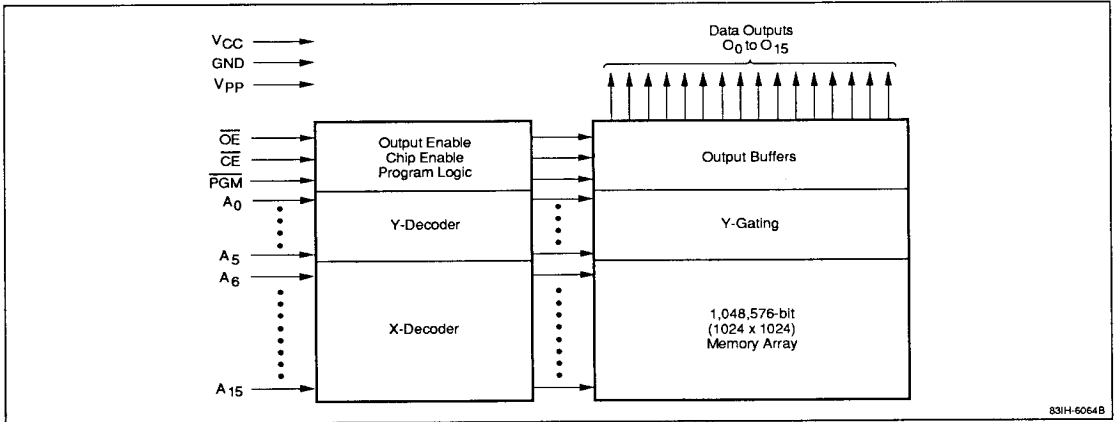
$V_{CC}$
GND
$V_{PP}$

Data Outputs
$O_0$ to $O_{15}$

$\overline{OE}$
$\overline{CE}$
$\overline{PGM}$
$A_0$
$A_5$
$A_6$
$A_{15}$

Output Enable
Chip Enable
Program Logic

Y-Decoder

X-Decoder

Output Buffers

Y-Gating

1,048,576-bit
(1024 x 1024)
Memory Array

83IH-6064B